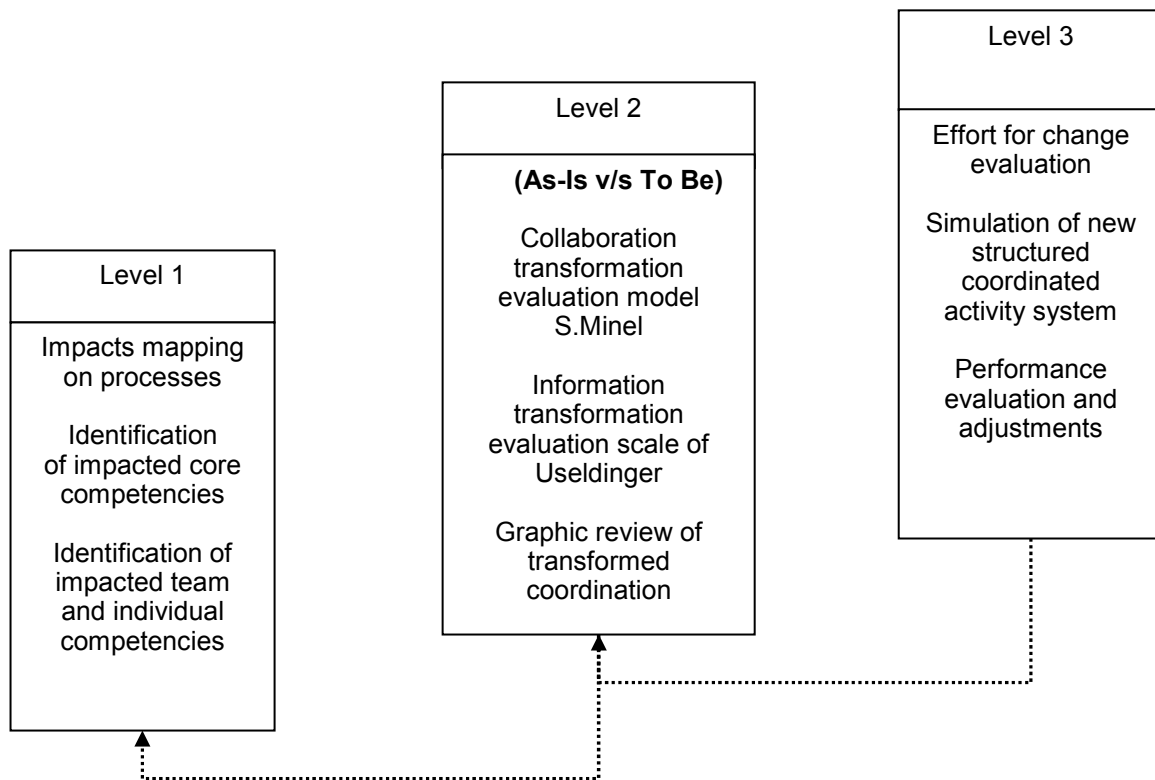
Level 1

Impacts mapping on processes

Identification of impacted core competencies

Identification of impacted team and individual competencies

Level 2

(As-Is v/s To Be)

Collaboration transformation evaluation model S.Minel

Information transformation evaluation scale of Useldinger

Graphic review of transformed coordination

Level 3

Effort for change evaluation

Simulation of new structured coordinated activity system

Performance evaluation and adjustments